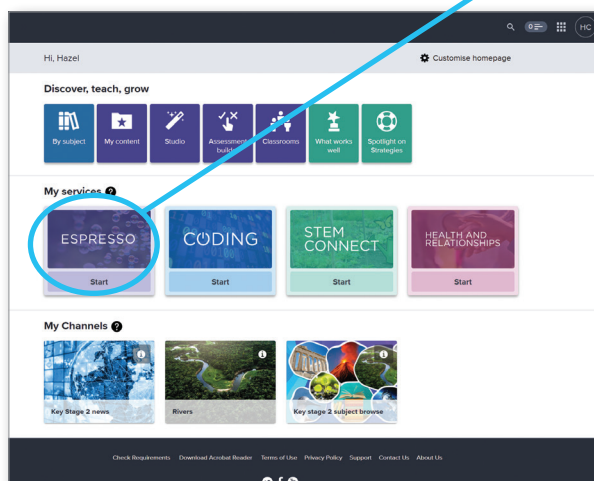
0
HC

Hi, Hazel

Customise homepage

Discover, teach, grow

By subject

My content

Studio

Assessment builder

Classrooms

What works well

Spotlight on Strategies

My services

ESPRESSO

Start

CODING

Start

STEM CONNECT

Start

HEALTH AND RELATIONSHIPS

Start

My Channels

Key Stage 2 news

Rivers

Key stage 2 subject browse

Check Requirements Download Acrobat Reader Terms of Use Privacy Policy Support Contact Us About Us